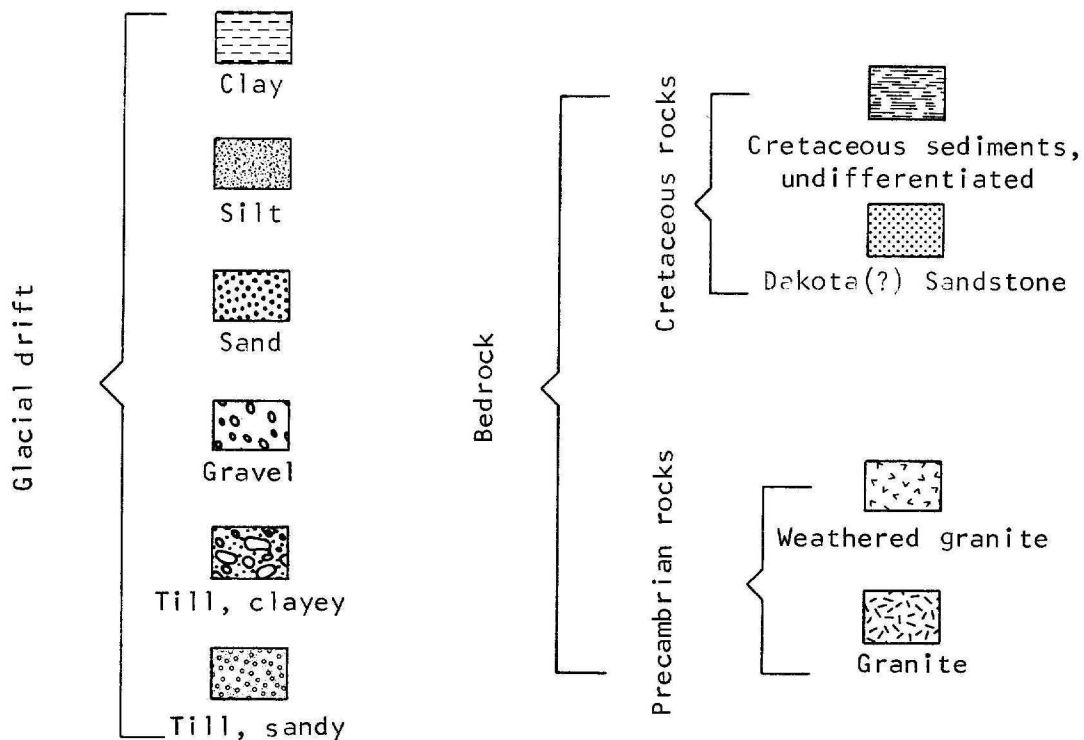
Glacial drift

Clay

Silt

Sand

Gravel

Till, clayey

Till, sandy

Bedrock

Cretaceous rocks

Cretaceous sediments, undifferentiated

Dakota(?) Sandstone

Precambrian rocks

Weathered granite

Granite